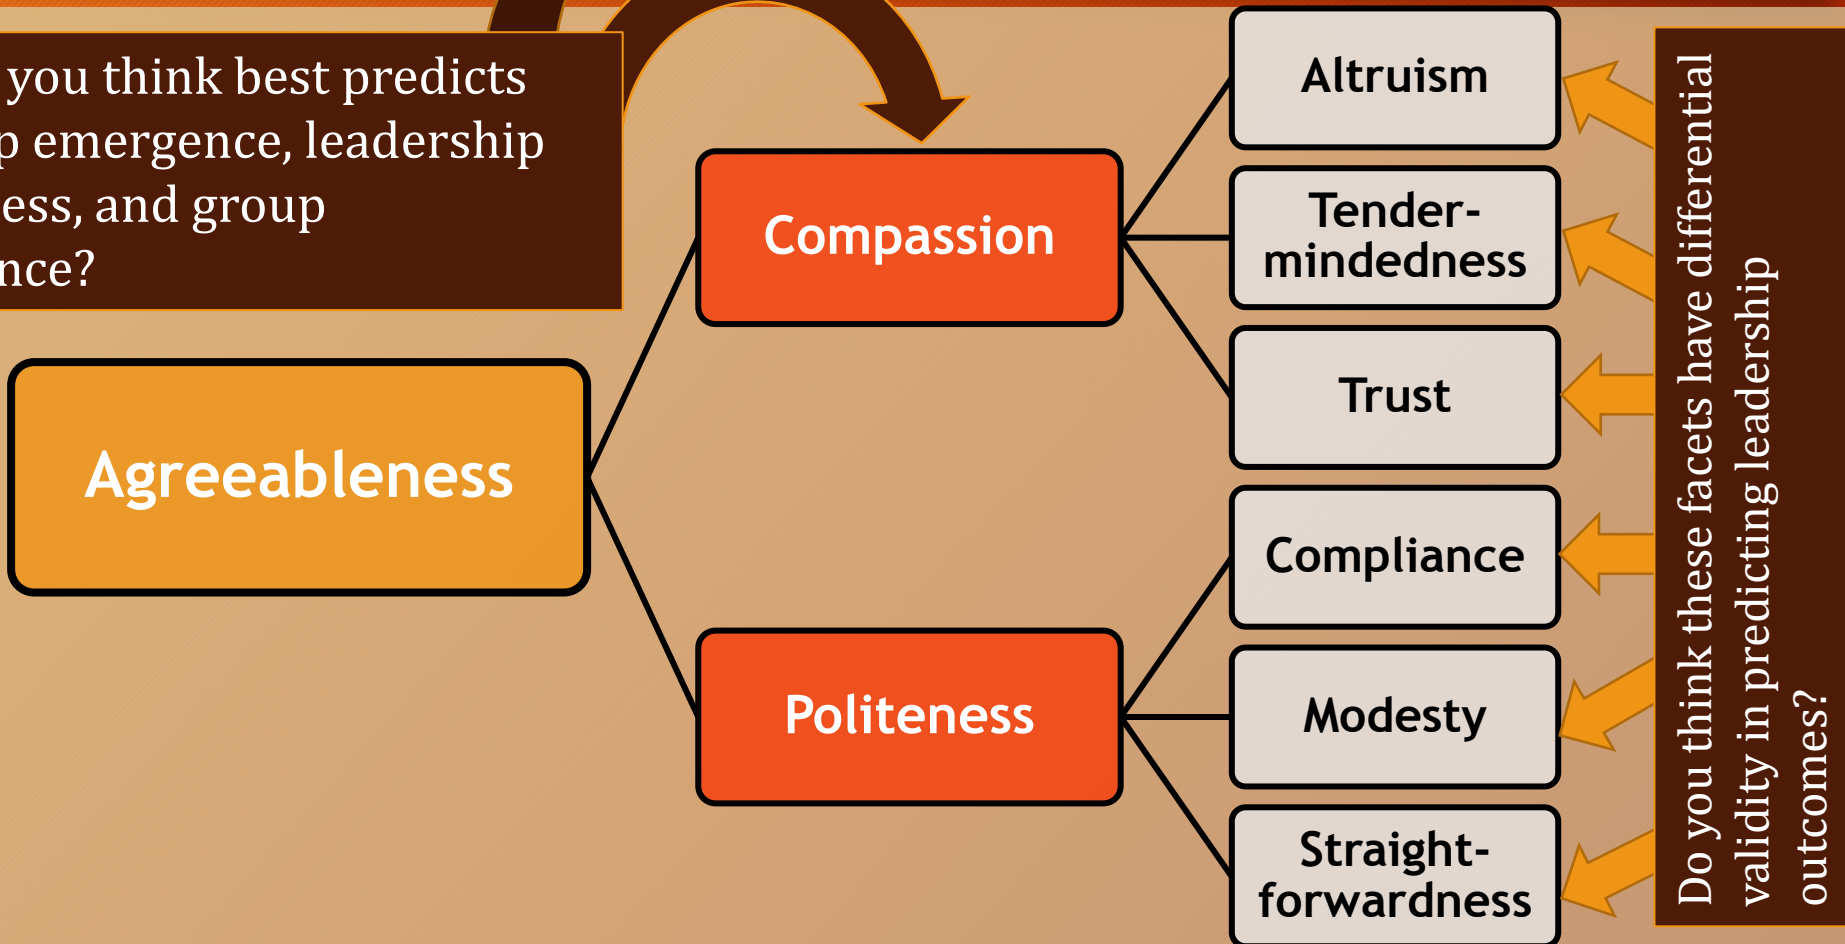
you think best predicts
p emergence, leadership
ess, and group
nce?

Compassion

Agreeableness

Politeness

Altruism

Tender-mindedness

Trust

Compliance

Modesty

Straight-forwardness

Do you think these facets have differential validity in predicting leadership outcomes?